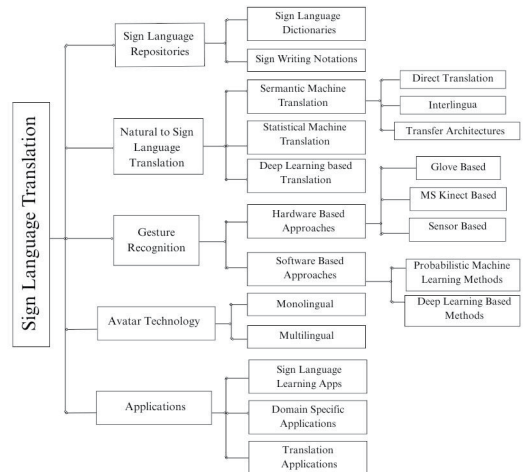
Sign Language Translation

Sign Language Repositories

Sign Language Dictionaries

Sign Writing Notations

Natural to Sign Language Translation

Sermantic Machine Translation

Direct Translation

Interlingua

Transfer Architectures

Statistical Machine Translation

Deep Learning based Translation

Glove Based

MS Kinect Based

Sensor Based

Gesture Recognition

Hardware Based Approaches

Software Based Approaches

Probabilistic Machine Learning Methods

Deep Learning Based Methods

Avatar Technology

Monolingual

Multilingual

Applications

Sign Language Learning Apps

Domain Specific Applications

Translation Applications